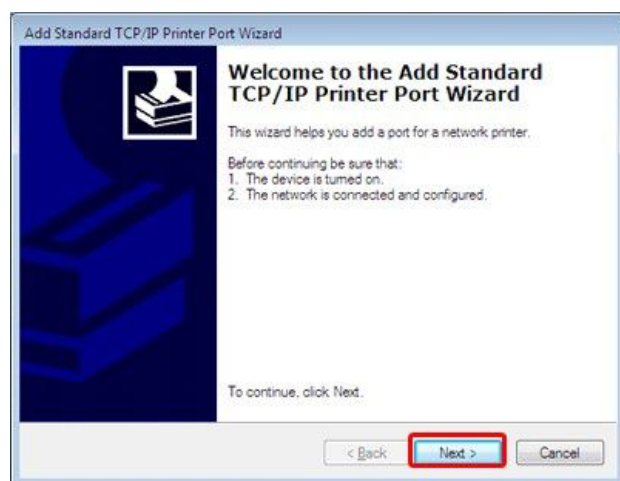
Add Standard TCP/IP Printer Port Wizard

Welcome to the Add Standard TCP/IP Printer Port Wizard

This wizard helps you add a port for a network printer.

Before continuing be sure that:
1. The device is turned on.
2. The network is connected and configured.

To continue, click Next.

< Back

Next >

Cancel